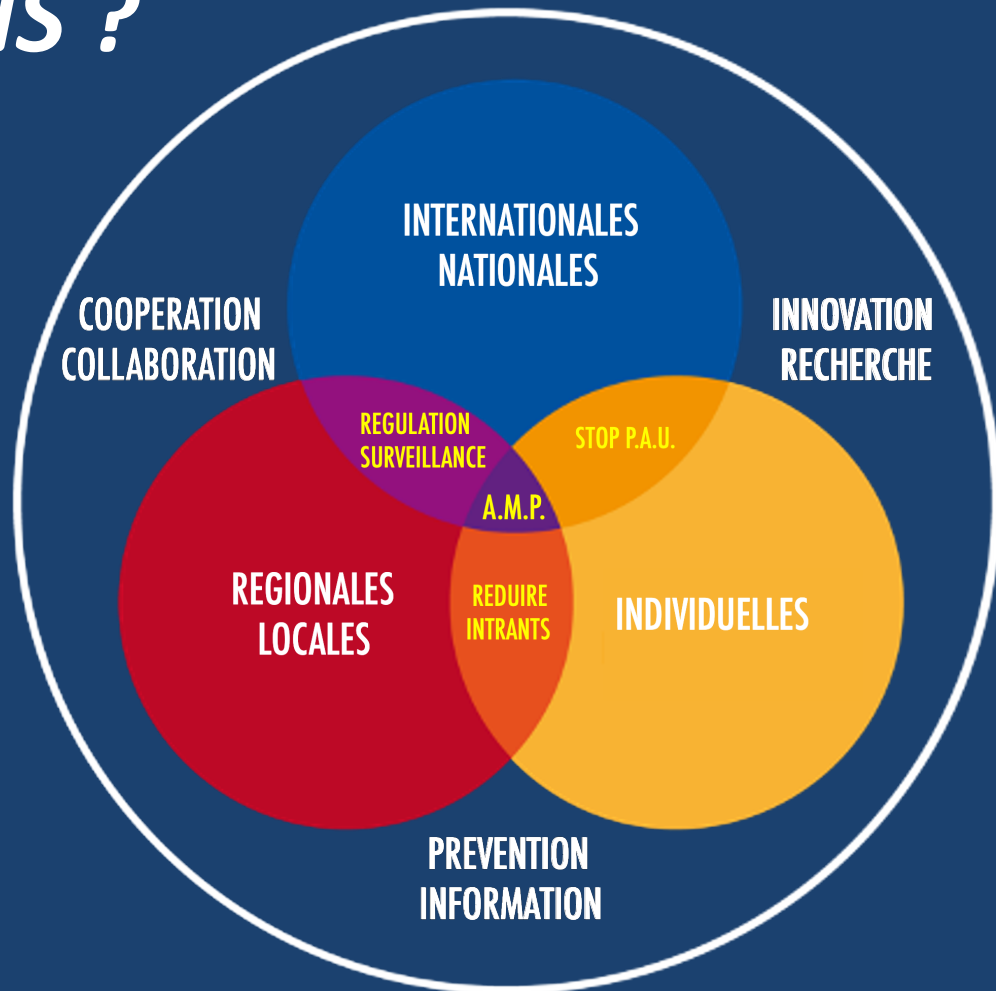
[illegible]S ?

INTERNATIONALES NATIONALES

COOPERATION COLLABORATION

INNOVATION RECHERCHE

REGULATION SURVEILLANCE

STOP P.A.U.

A.M.P.

REGIONALES LOCALES

REDUIRE INTRANTS

INDIVIDUELLES

PREVENTION INFORMATION